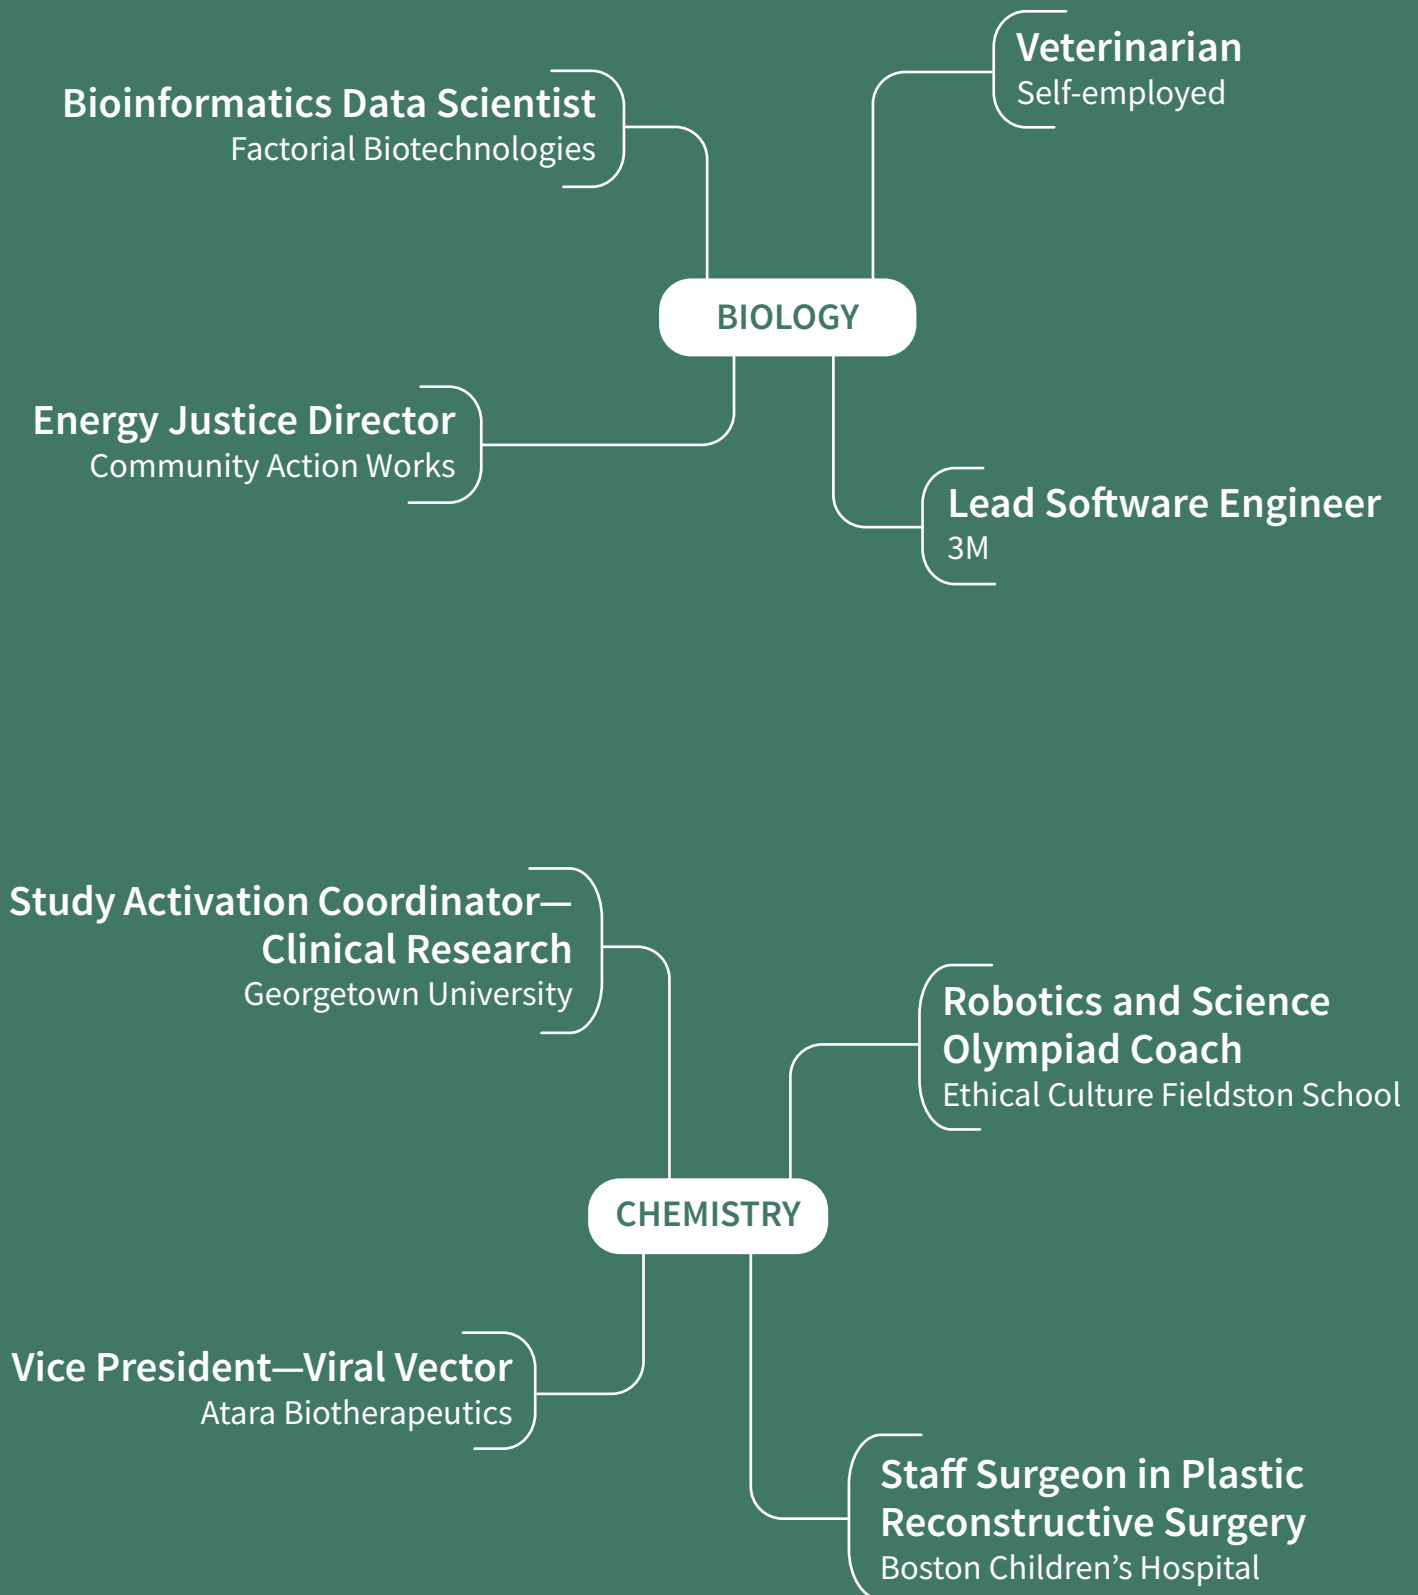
Veterinarian
Self-employed

Bioinformatics Data Scientist
Factorial Biotechnologies

BIOLOGY

Energy Justice Director
Community Action Works

Lead Software Engineer
3M

Study Activation Coordinator—Clinical Research
Georgetown University

Robotics and Science Olympiad Coach
Ethical Culture Fieldston School

CHEMISTRY

Vice President—Viral Vector
Atara Biotherapeutics

Staff Surgeon in Plastic Reconstructive Surgery
Boston Children’s Hospital